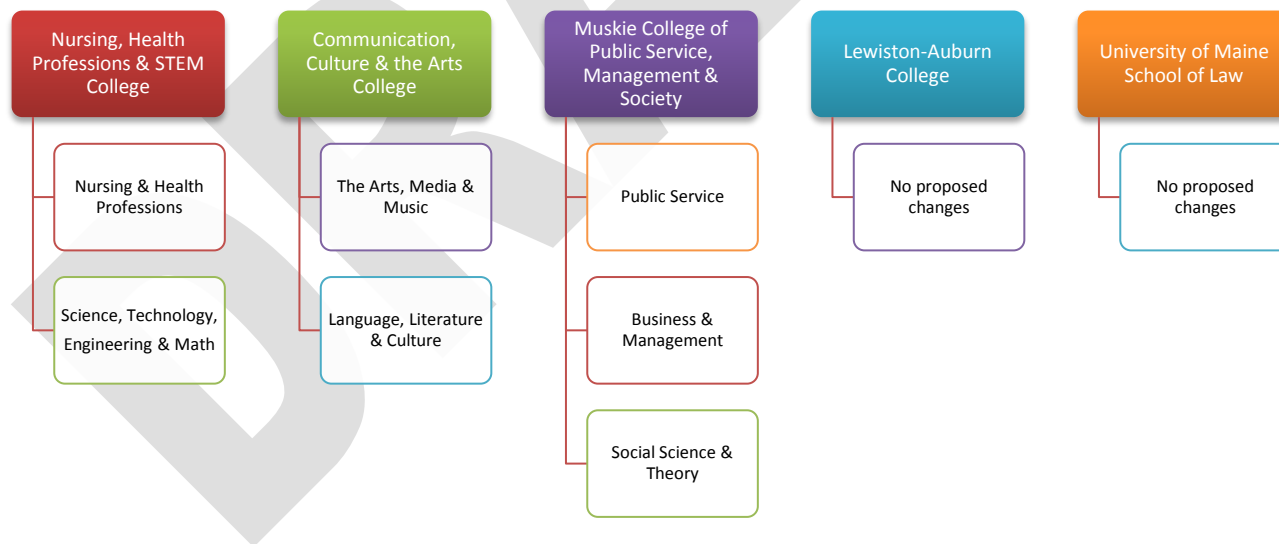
Nursing, Health Professions & STEM College

Nursing & Health Professions

Science, Technology, Engineering & Math

Communication, Culture & the Arts College

The Arts, Media & Music

Language, Literature & Culture

Muskie College of Public Service, Management & Society

Public Service

Business & Management

Social Science & Theory

Lewiston-Auburn College

No proposed changes

University of Maine School of Law

No proposed changes

DR